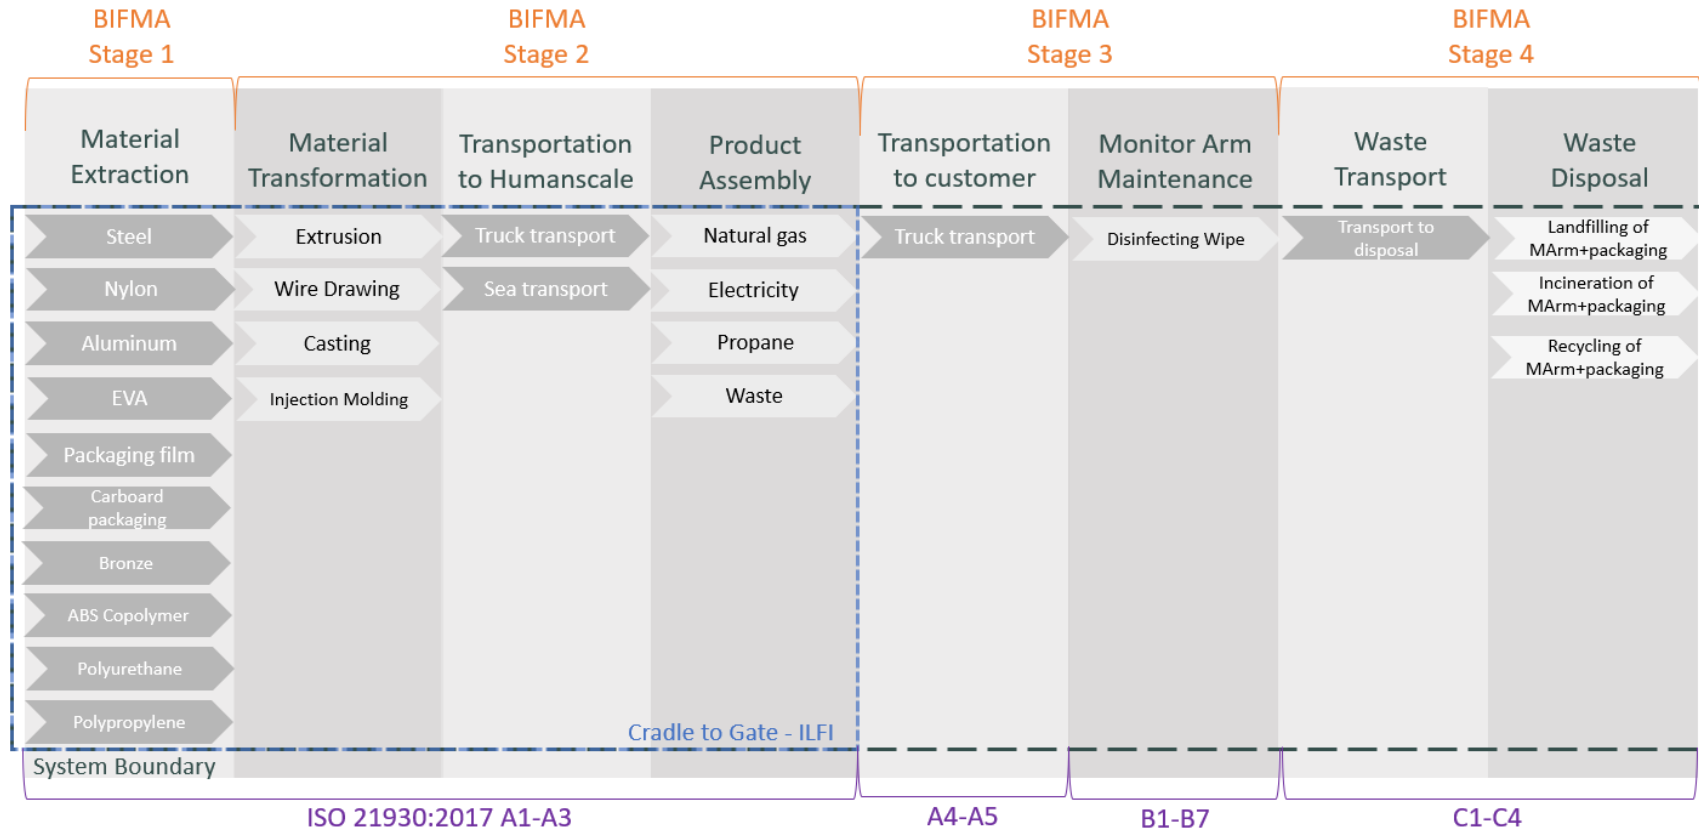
BIFMA
Stage 1

BIFMA
Stage 2

BIFMA
Stage 3

BIFMA
Stage 4

Material Extraction

Material Transformation

Transportation to Humanscale

Product Assembly

Transportation to customer

Monitor Arm Maintenance

Waste Transport

Waste Disposal

Steel
Nylon
Aluminum
EVA
Packaging film
Carboard packaging
Bronze
ABS Copolymer
Polyurethane
Polypropylene

Extrusion
Wire Drawing
Casting
Injection Molding

Truck transport
Sea transport

Natural gas
Electricity
Propane
Waste

Truck transport

Disinfecting Wipe

Transport to disposal

Landfilling of MArm+packaging
Incineration of MArm+packaging
Recycling of MArm+packaging

Cradle to Gate - ILFI

System Boundary

ISO 21930:2017 A1-A3

A4-A5

B1-B7

C1-C4